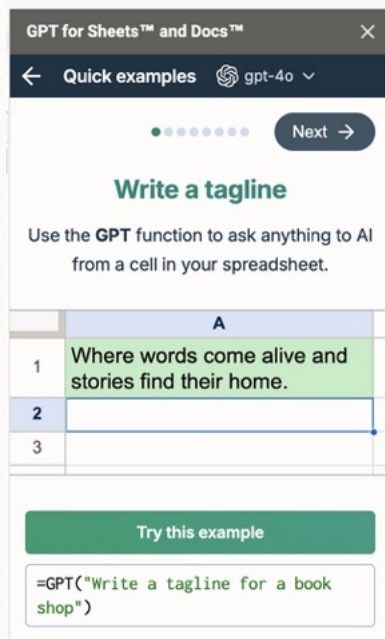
GPT for Sheets™ and Docs™

Quick examples gpt-4o

Next

Write a tagline

Use the **GPT** function to ask anything to AI from a cell in your spreadsheet.

| | A |
|---|---|
| 1 | Where words come alive and stories find their home. |
| 2 | |
| 3 | |

Try this example

=GPT("Write a tagline for a book shop")